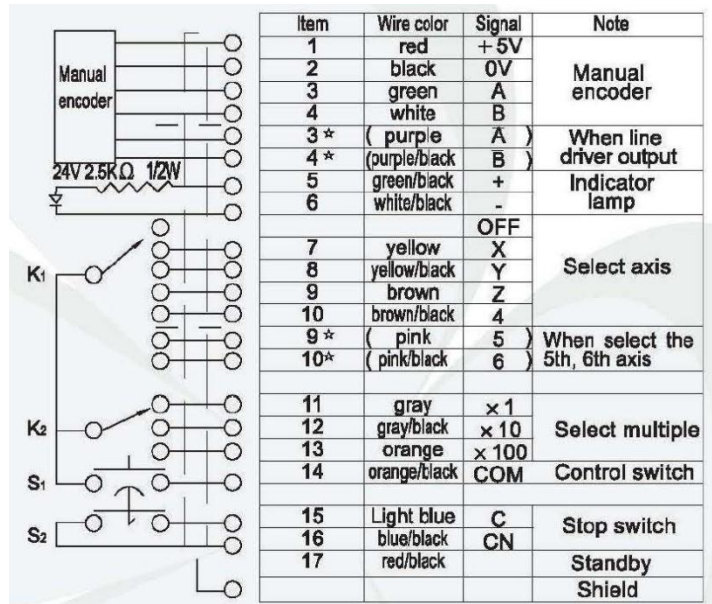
Manual encoder

24V 2.5KΩ 1/2W

K1

K2

S1

S2

| Item | Wire color | Signal | Note |
|---|---|---|---|
| 1 | red | +5V | Manual encoder |
| 2 | black | 0V | |
| 3 | green | A | |
| 4 | white | B | |
| 3☆ | ( purple | $\overline{A}$ ) | When line driver output |
| 4☆ | (purple/black | $\overline{B}$ ) | |
| 5 | green/black | + | Indicator lamp |
| 6 | white/black | - | |
| | | OFF | Select axis |
| 7 | yellow | X | |
| 8 | yellow/black | Y | |
| 9 | brown | Z | |
| 10 | brown/black | 4 | |
| 9☆ | ( pink | 5 ) | When select the 5th, 6th axis |
| 10☆ | ( pink/black | 6 ) | |
| | | | |
| 11 | gray | ×1 | Select multiple |
| 12 | gray/black | ×10 | |
| 13 | orange | ×100 | |
| 14 | orange/black | COM | Control switch |
| | | | |
| 15 | Light blue | C | Stop switch |
| 16 | blue/black | CN | |
| 17 | red/black | | Standby |
| | | | Shield |